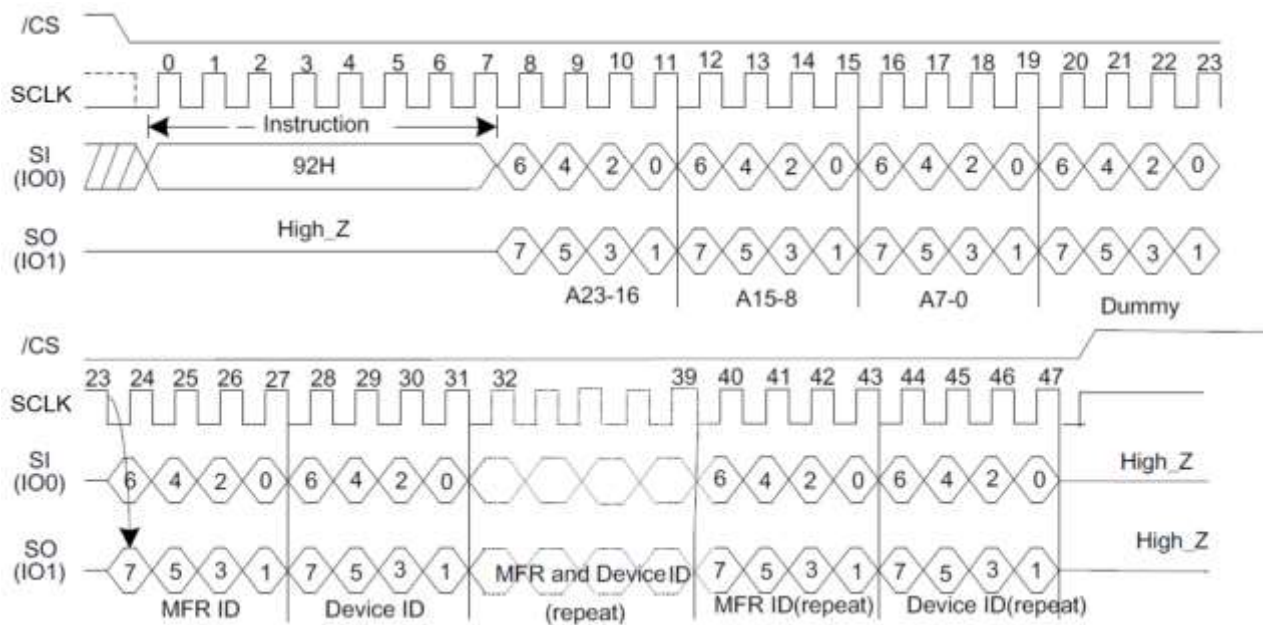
/CS

SCLK

0 1 2 3 4 5 6 7 8 9 10 11 12 13 14 15 16 17 18 19 20 21 22 23

Instruction

SI (IO0)

92H

6 4 2 0 6 4 2 0 6 4 2 0 6 4 2 0

SO (IO1)

High_Z

7 5 3 1 7 5 3 1 7 5 3 1 7 5 3 1

A23-16

A15-8

A7-0

Dummy

/CS

23 24 25 26 27 28 29 30 31 32 39 40 41 42 43 44 45 46 47

SCLK

SI (IO0)

6 4 2 0 6 4 2 0 6 4 2 0 6 4 2 0

High_Z

SO (IO1)

7 5 3 1 7 5 3 1

MFR and Device ID

7 5 3 1 7 5 3 1

High_Z

MFR ID

Device ID

(repeat)

MFR ID(repeat)

Device ID(repeat)